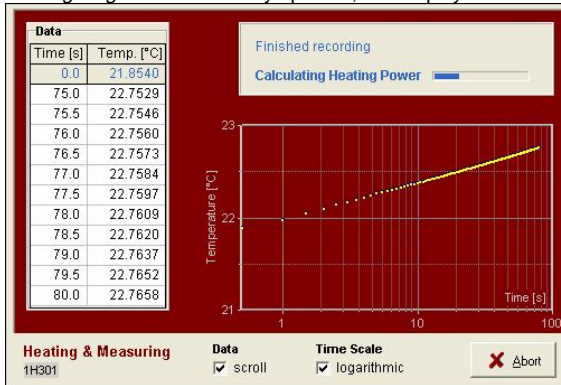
Data

| Time [s] | Temp. [°C] |
|---|---|
| 0.0 | 21.8540 |
| 75.0 | 22.7529 |
| 75.5 | 22.7546 |
| 76.0 | 22.7560 |
| 76.5 | 22.7573 |
| 77.0 | 22.7584 |
| 77.5 | 22.7597 |
| 78.0 | 22.7609 |
| 78.5 | 22.7620 |
| 79.0 | 22.7637 |
| 79.5 | 22.7652 |
| 80.0 | 22.7658 |

Finished recording

Calculating Heating Power

23

22

21

Temperature [°C]

Time [s]

1

10

100

Heating & Measuring

1H301

Data

scroll

Time Scale

logarithmic

Abort